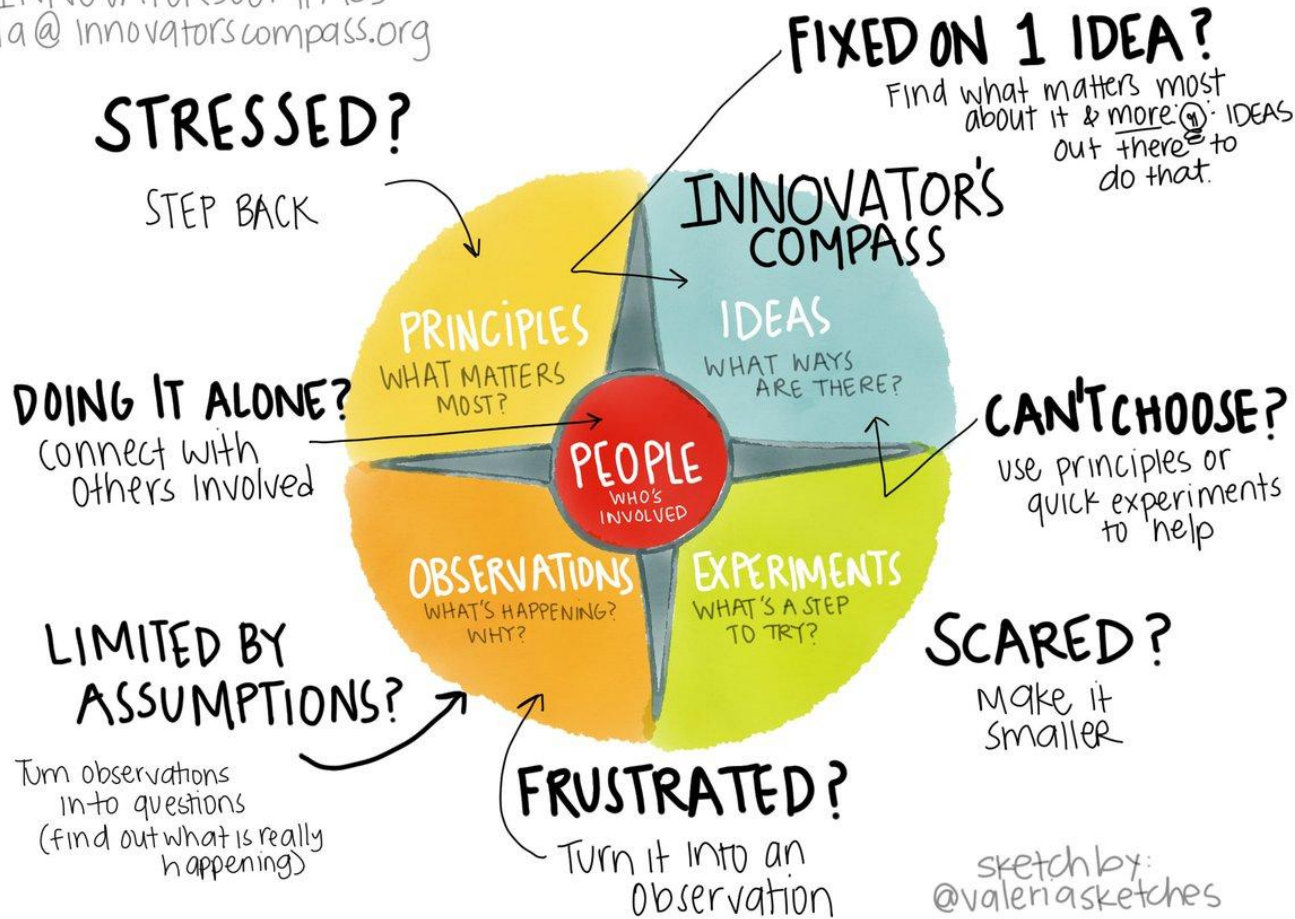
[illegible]
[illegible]a@ innovatorscompass.org

STRESSED?
STEP BACK

FIXED ON 1 IDEA?
Find what matters most about it & more IDEAS out there to do that.

INNOVATOR'S COMPASS

PRINCIPLES
WHAT MATTERS MOST?

IDEAS
WHAT WAYS ARE THERE?

DOING IT ALONE?
connect with others involved

PEOPLE
WHO'S INVOLVED

CAN'T CHOOSE?
use principles or quick experiments to help

OBSERVATIONS
WHAT'S HAPPENING? WHY?

EXPERIMENTS
WHAT'S A STEP TO TRY?

LIMITED BY ASSUMPTIONS?
Turn observations into questions (find out what is really happening)

SCARED?
Make it smaller

FRUSTRATED?
Turn it into an observation

sketch by: @valeriasketches